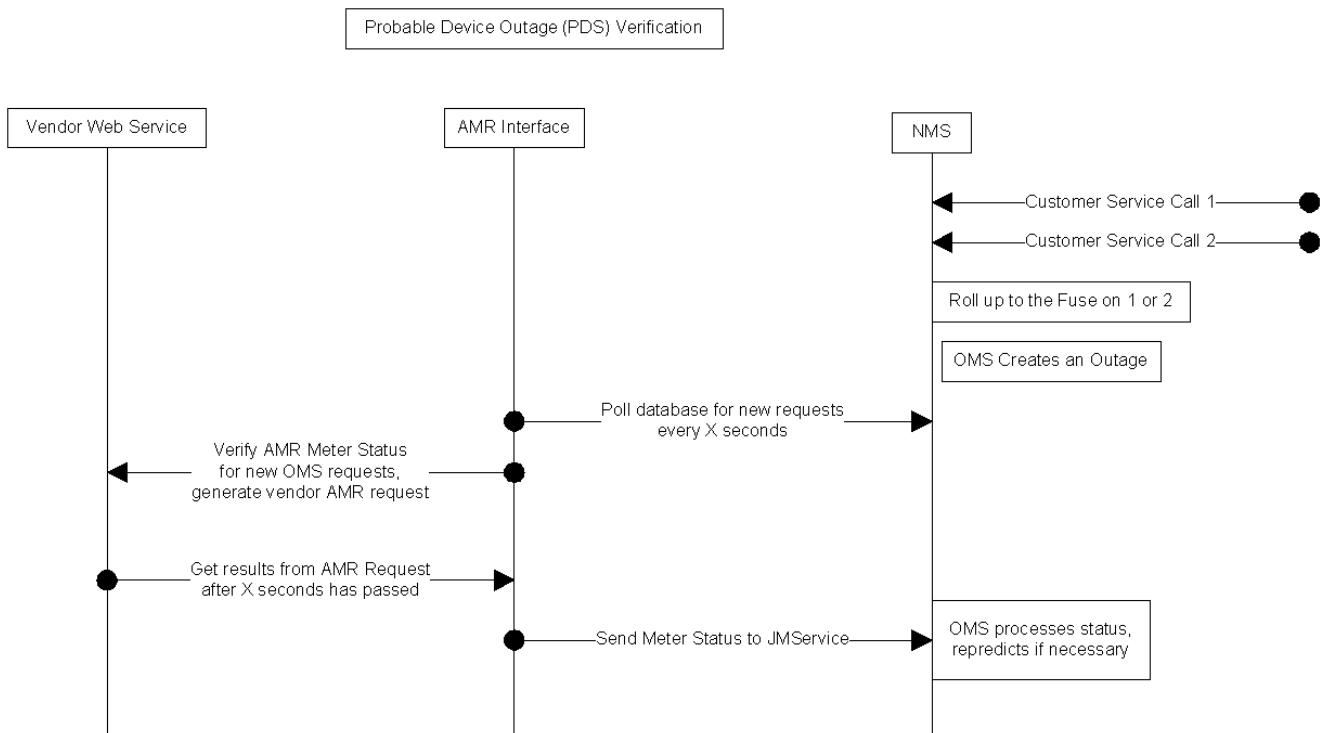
Probable Device Outage (PDS) Verification

Vendor Web Service

AMR Interface

NMS

Customer Service Call 1

Customer Service Call 2

Roll up to the Fuse on 1 or 2

OMS Creates an Outage

Poll database for new requests every X seconds

Verify AMR Meter Status for new OMS requests, generate vendor AMR request

Get results from AMR Request after X seconds has passed

Send Meter Status to JMService

OMS processes status, repredicts if necessary